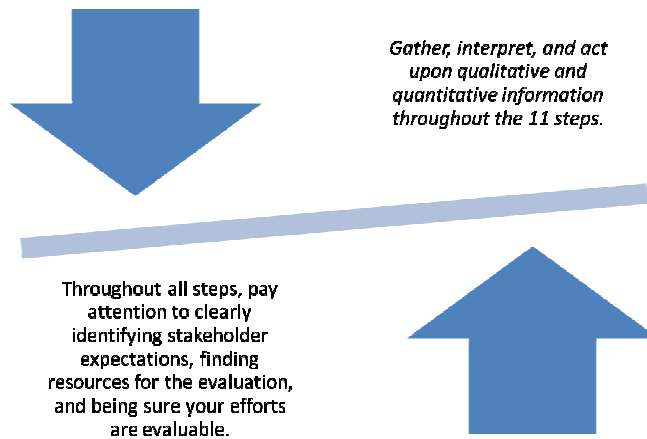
Gather, interpret, and act upon qualitative and quantitative information throughout the 11 steps.

Throughout all steps, pay attention to clearly identifying stakeholder expectations, finding resources for the evaluation, and being sure your efforts are evaluable.